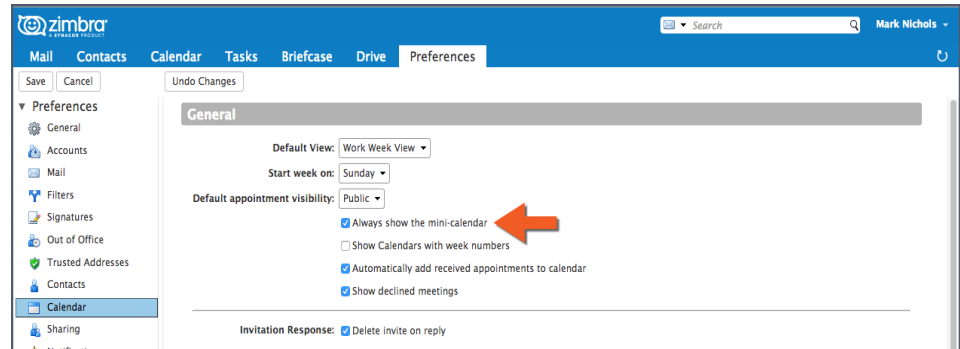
zimbra
A SYNACOR PRODUCT

Search

Mark Nichols

Mail Contacts Calendar Tasks Briefcase Drive Preferences

Save Cancel

Undo Changes

Preferences
General
Accounts
Mail
Filters
Signatures
Out of Office
Trusted Addresses
Contacts
Calendar
Sharing

General

Default View: Work Week View
Start week on: Sunday
Default appointment visibility: Public
Always show the mini-calendar
Show Calendars with week numbers
Automatically add received appointments to calendar
Show declined meetings

Invitation Response: Delete invite on reply